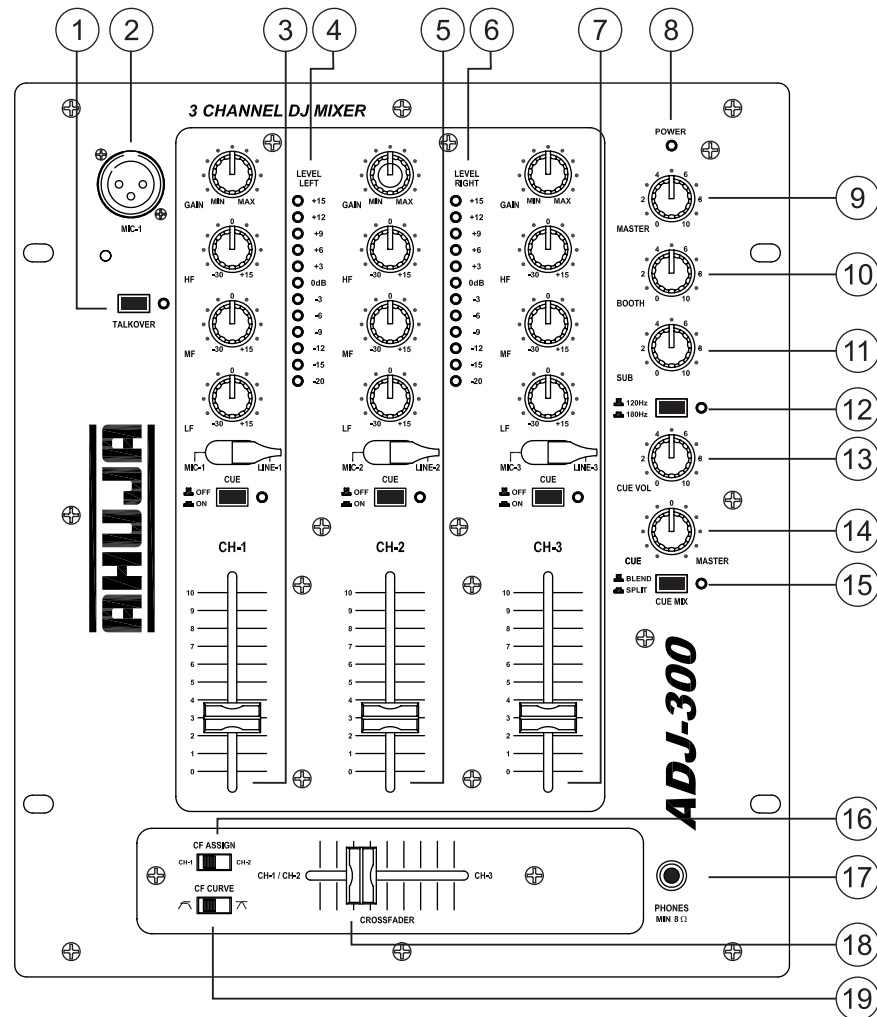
1 2 3 4 5 6 7 8

3 CHANNEL DJ MIXER

POWER

MIC-1

TALKOVER

AHUJA

GAIN MIN MAX
HF -30 0 +15
MF -30 0 +15
LF -30 0 +15
MIC-1 LINE-1
OFF ON CUE
CH-1

LEVEL LEFT
+15 +12 +9 +6 +3 0dB -3 -6 -9 -12 -15 -20

GAIN MIN MAX
HF -30 0 +15
MF -30 0 +15
LF -30 0 +15
MIC-2 LINE-2
OFF ON CUE
CH-2

LEVEL RIGHT
+15 +12 +9 +6 +3 0dB -3 -6 -9 -12 -15 -20

GAIN MIN MAX
HF -30 0 +15
MF -30 0 +15
LF -30 0 +15
MIC-3 LINE-3
OFF ON CUE
CH-3

10 9 8 7 6 5 4 3 2 1 0
10 9 8 7 6 5 4 3 2 1 0
10 9 8 7 6 5 4 3 2 1 0

MASTER 0 2 4 6 8 10
9
BOOTH 0 2 4 6 8 10
10
SUB 0 2 4 6 8 10
11
120Hz 180Hz
12
CUE VOL 0 2 4 6 8 10
13
CUE 0 MASTER
14
BLEND SPLIT CUE MIX
15

ADJ-300

CF ASSIGN
CH-1 CH-2
CF CURVE
CH-1 / CH-2 CH-3
CROSSFADER

16

PHONES
MIN 8 Ω
17

18

19